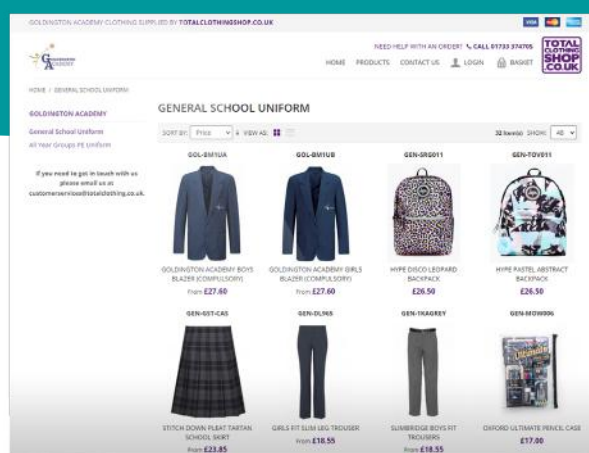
GOLDINGTON ACADEMY CLOTHING SUPPLIED BY TOTALCLOTHINGSHOP.CO.UK

VISA

GOLDINGTON ACADEMY

NEED HELP WITH AN ORDER? CALL 01733 374705

TOTAL CLOTHING SHOP .CO.UK

HOME PRODUCTS CONTACT US LOGIN BASKET

HOME / GENERAL SCHOOL UNIFORM

GOLDINGTON ACADEMY

General School Uniform

All Year Groups PE Uniform

If you need to get in touch with us please email us at customerservice@totalclothing.co.uk

GENERAL SCHOOL UNIFORM

SORT BY Price VIEW AS

32 Item(s) SHOW All

GOL-BM1UA
GOLDINGTON ACADEMY BOYS BLAZER (COMPULSORY)
From £27.60

GOL-BM1UB
GOLDINGTON ACADEMY GIRLS BLAZER (COMPULSORY)
From £27.60

GEN-SRG011
HYPE DISCO LEOPARD BACKPACK
£26.50

GEN-TOY011
HYPE PASTEL ABSTRACT BACKPACK
£26.50

GEN-SST-CAS
STITCH DOWN PLEAT TARTAN SCHOOL SKIRT
From £23.85

GEN-DL965
GIRLS FIT SLIM LEG TROUSER
From £18.55

GEN-1KAGREY
SLIMBRIDGE BOYS FIT TROUSERS
From £18.55

GEN-MOW006
OXFORD ULTIMATE PENCIL CASE
£17.00